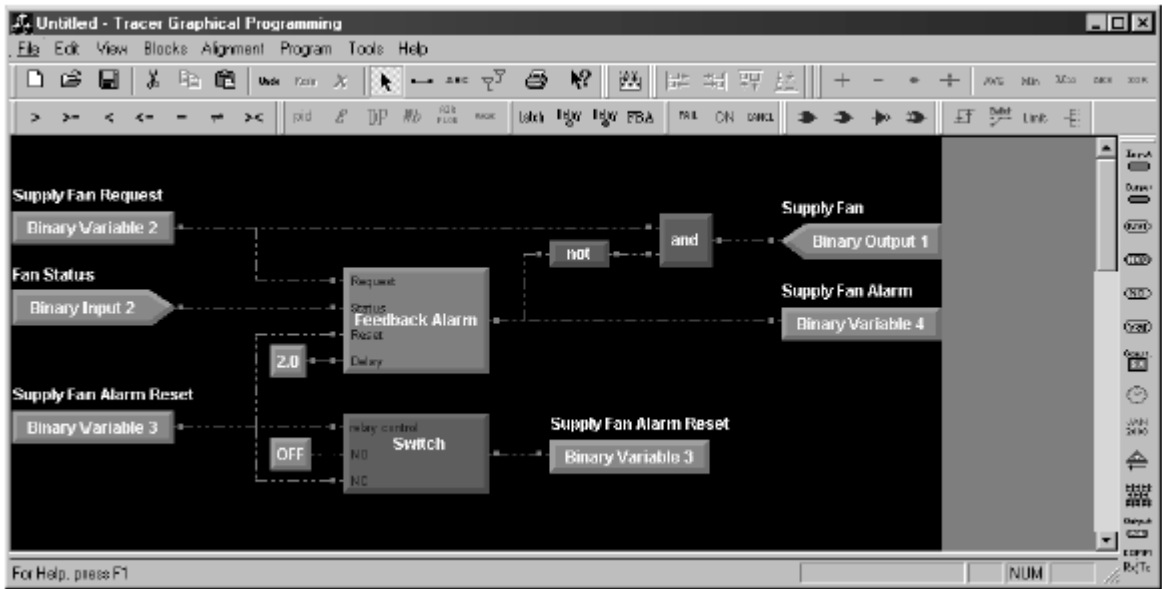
Untitled - Tracer Graphical Programming

File Edit View Blocks Alignment Program Tools Help

Undo Redo

AVG MIN MAX

> >= < <= = ≠ >< pid DP FBA ON

Supply Fan Request

Binary Variable 2

Fan Status

Binary Input 2

Supply Fan Alarm Reset

Binary Variable 3

Request

Status

Feedback Alarm

Reset

2.0

Delay

relay control

Switch

OFF

NO

NC

not

and

Supply Fan

Binary Output 1

Supply Fan Alarm

Binary Variable 4

Supply Fan Alarm Reset

Binary Variable 3

For Help, press F1

NUM